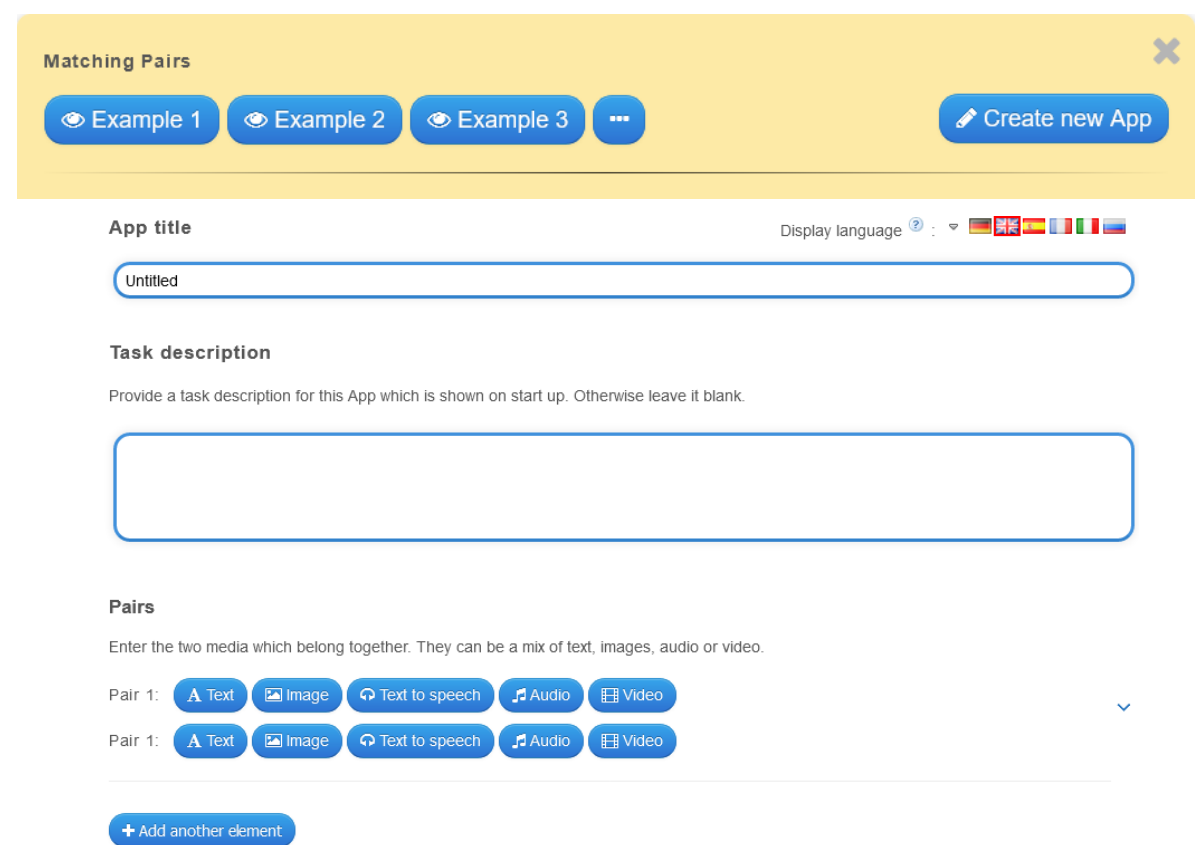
Matching Pairs

Example 1 Example 2 Example 3 ··· Create new App

App title

Display language ? :

Untitled

Task description

Provide a task description for this App which is shown on start up. Otherwise leave it blank.

Pairs

Enter the two media which belong together. They can be a mix of text, images, audio or video.

Pair 1: A Text Image Text to speech Audio Video

Pair 1: A Text Image Text to speech Audio Video

+ Add another element